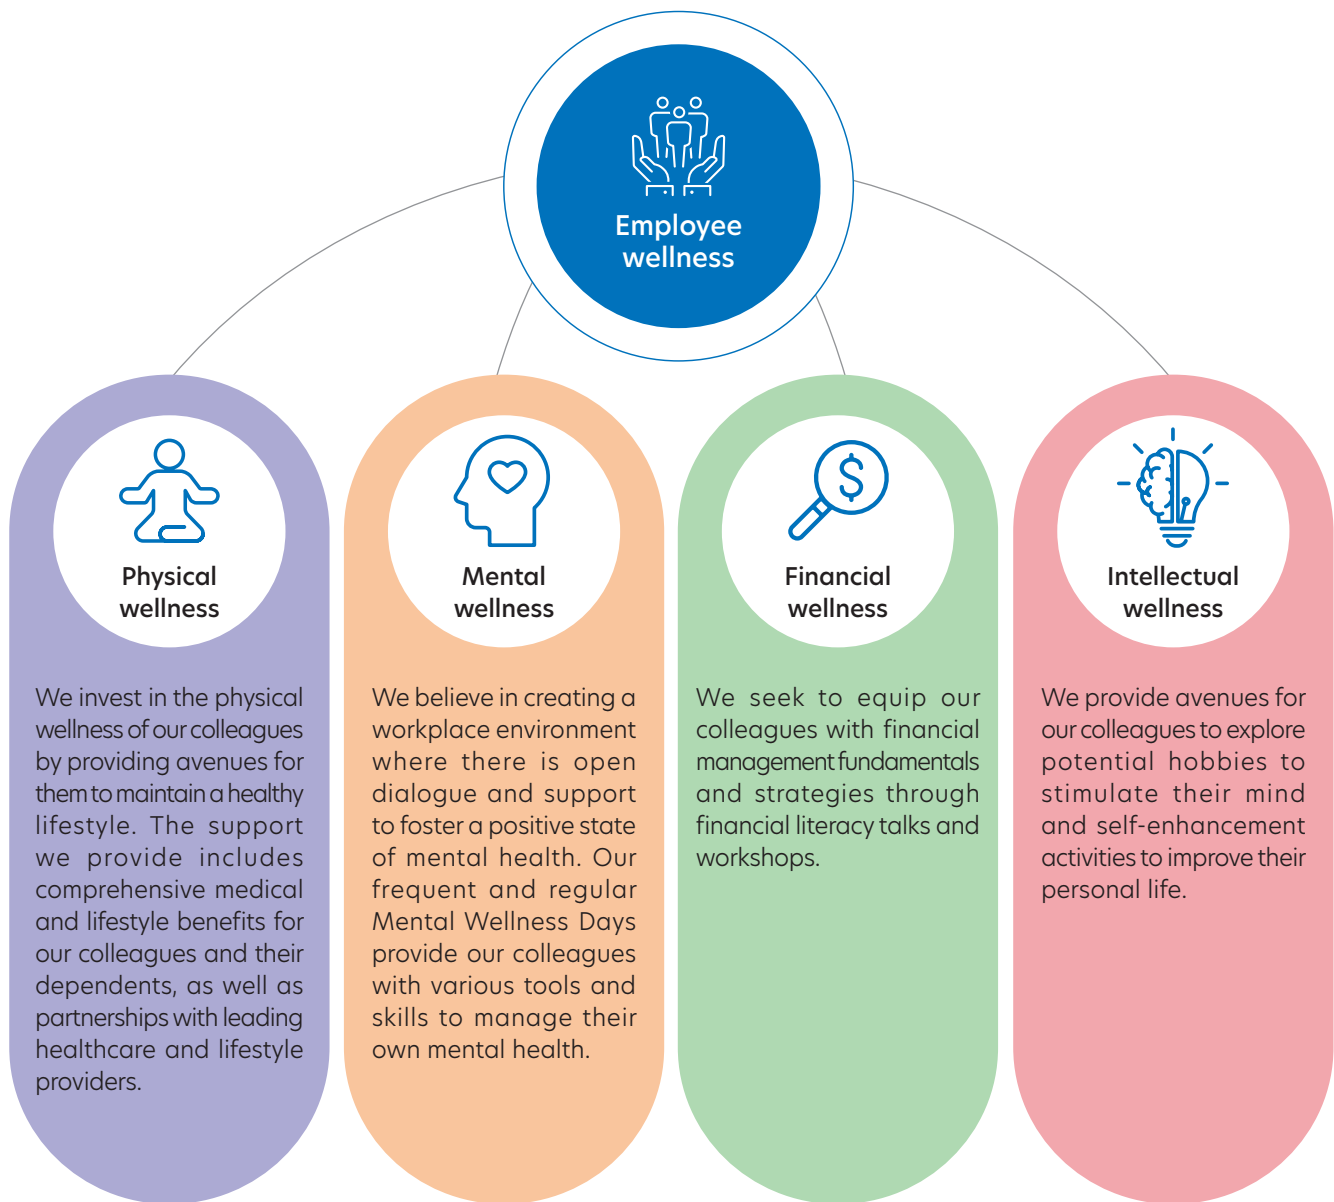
Employee wellness

Physical wellness

We invest in the physical wellness of our colleagues by providing avenues for them to maintain a healthy lifestyle. The support we provide includes comprehensive medical and lifestyle benefits for our colleagues and their dependents, as well as partnerships with leading healthcare and lifestyle providers.

Mental wellness

We believe in creating a workplace environment where there is open dialogue and support to foster a positive state of mental health. Our frequent and regular Mental Wellness Days provide our colleagues with various tools and skills to manage their own mental health.

Financial wellness

We seek to equip our colleagues with financial management fundamentals and strategies through financial literacy talks and workshops.

Intellectual wellness

We provide avenues for our colleagues to explore potential hobbies to stimulate their mind and self-enhancement activities to improve their personal life.